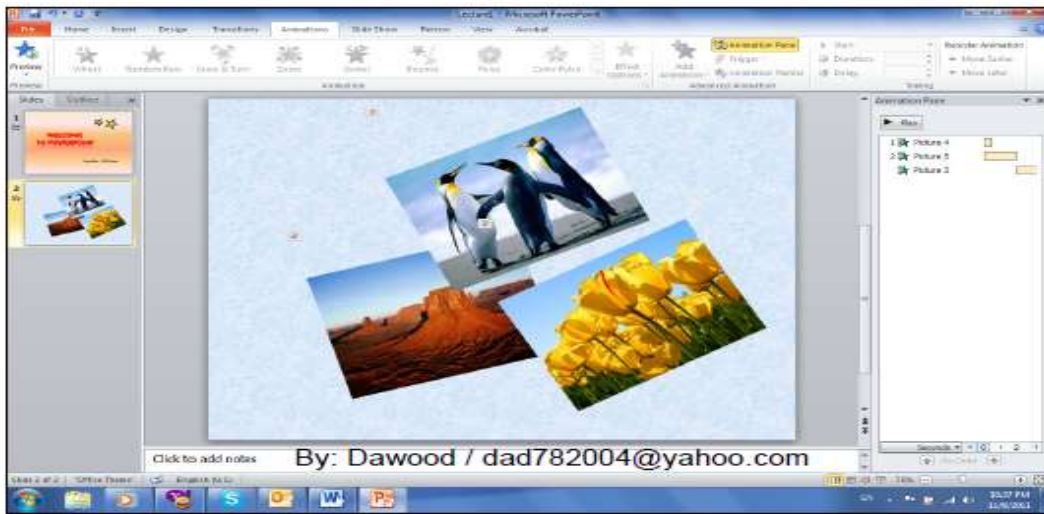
Lecture1 - Microsoft PowerPoint

File Home Insert Design Transitions Animations Slide Show Review View Acrobat

Preview Wheel Random Bars Grow & Turn Zoom Swivel Bounce Pulse Color Pulse Effect Options Add Animation Animation Pane Trigger Animation Painter Start Duration Delay Reorder Animation Move Earlier Move Later

Preview Animation Advanced Animation Timing

Slides Outline

Animation Pane

Play

1 Picture 4
2 Picture 5
Picture 3

Seconds

Re-Order

Click to add notes

By: Dawood / dad782004@yahoo.com

Slide 2 of 2 "Office Theme" English (U.S.)